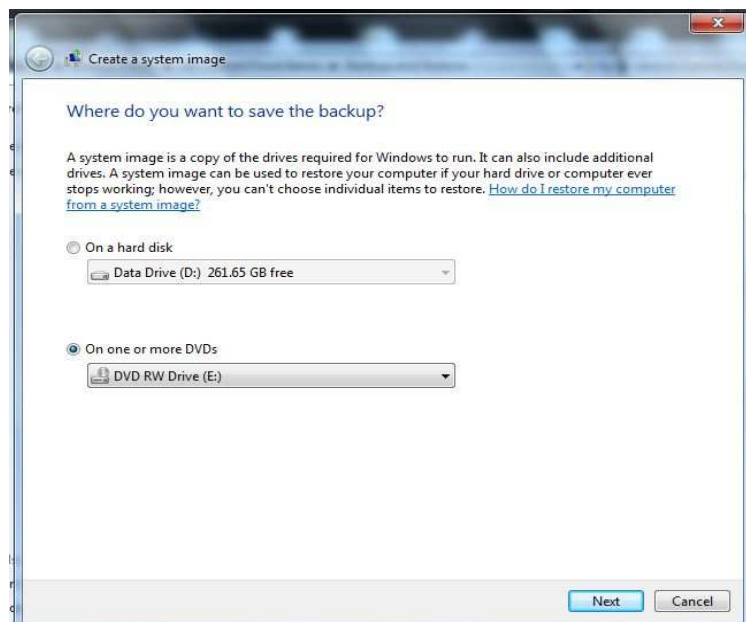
Create a system image

Where do you want to save the backup?

A system image is a copy of the drives required for Windows to run. It can also include additional drives. A system image can be used to restore your computer if your hard drive or computer ever stops working; however, you can't choose individual items to restore. How do I restore my computer from a system image?

On a hard disk

Data Drive (D:) 261.65 GB free

On one or more DVDs

DVD RW Drive (E:)

Next Cancel